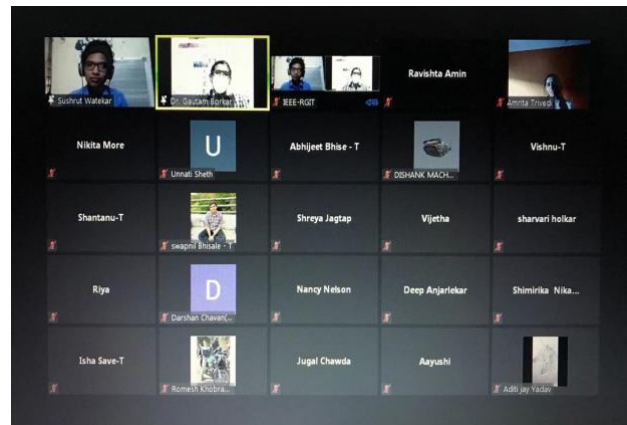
Sushrut Watekar

Dr. Gautam Borkar

IEEE-RGIT

Ravishta Amin

Amrita Trivedi

Nikita More

U

Unnati Sheth

Abhijeet Bhise - T

DISHANK MACH...

Vishnu-T

Shantanu-T

swapnil Bhisale - T

Shreya Jagtap

Vijetha

sharvari holkar

Riya

D

Darshan Chavan(...

Nancy Nelson

Deep Anjarlekar

Shimirika Nika...

Isha Save-T

Romesh Khobra...

Jugal Chawda

Aayushi

Aditi jay Yadav